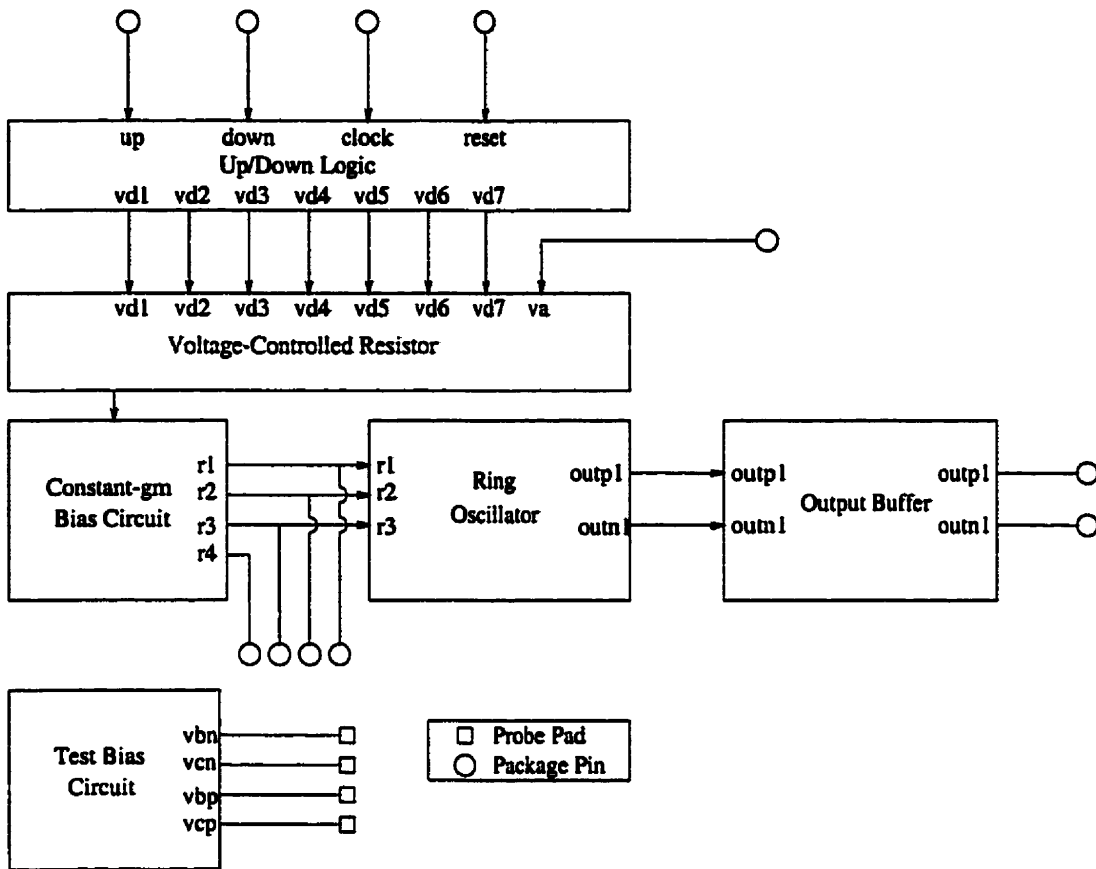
up down clock reset
Up/Down Logic
vd1 vd2 vd3 vd4 vd5 vd6 vd7

vd1 vd2 vd3 vd4 vd5 vd6 vd7 va
Voltage-Controlled Resistor

Constant-gm Bias Circuit
r1
r2
r3
r4

r1
r2
r3
Ring Oscillator
outp1
outn1

outp1
outn1
Output Buffer
outp1
outn1

Test Bias Circuit
vbn
vcn
vbp
vcp

Probe Pad
Package Pin